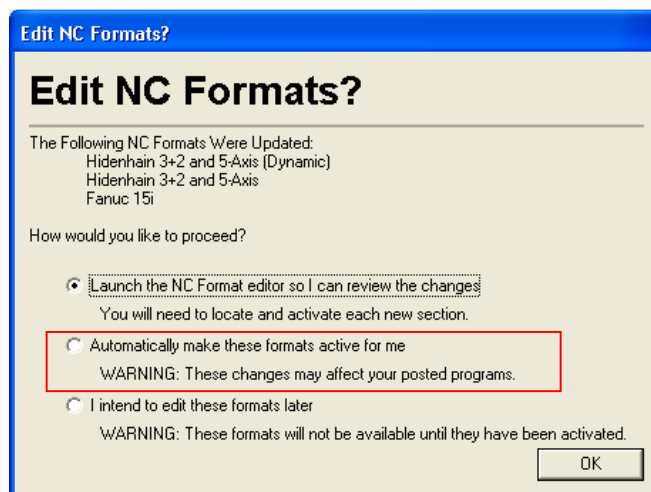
Edit NC Formats?

Edit NC Formats?

The Following NC Formats Were Updated:
Hidenhain 3+2 and 5-Axis (Dynamic)
Hidenhain 3+2 and 5-Axis
Fanuc 15i

How would you like to proceed?

Launch the NC Format editor so I can review the changes
You will need to locate and activate each new section.

Automatically make these formats active for me
WARNING: These changes may affect your posted programs.

I intend to edit these formats later
WARNING: These formats will not be available until they have been activated.

OK